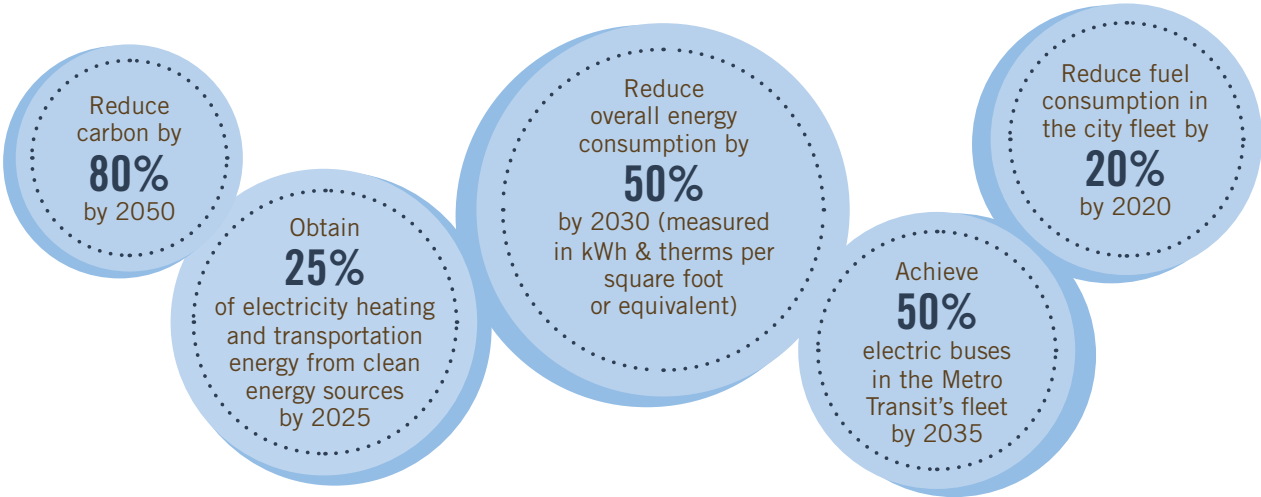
Reduce carbon by
80%
by 2050

Obtain
25%
of electricity heating and transportation energy from clean energy sources by 2025

Reduce overall energy consumption by
50%
by 2030 (measured in kWh & therms per square foot or equivalent)

Achieve
50%
electric buses in the Metro Transit's fleet by 2035

Reduce fuel consumption in the city fleet by
20%
by 2020